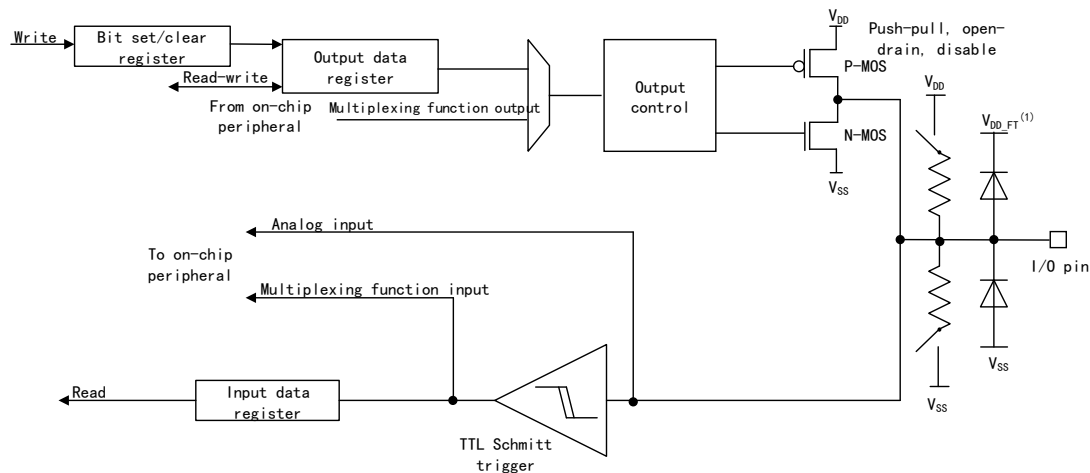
Write

Bit set/clear register

Output data register

Read-write

From on-chip peripheral

Multiplexing function output

Output control

$V_{DD}$

Push-pull, open-drain, disable

P-MOS

N-MOS

$V_{SS}$

$V_{DD}$

$V_{DD\_FT}^{(1)}$

Analog input

To on-chip peripheral

Multiplexing function input

I/O pin

$V_{SS}$

$V_{SS}$

Read

Input data register

TTL Schmitt trigger